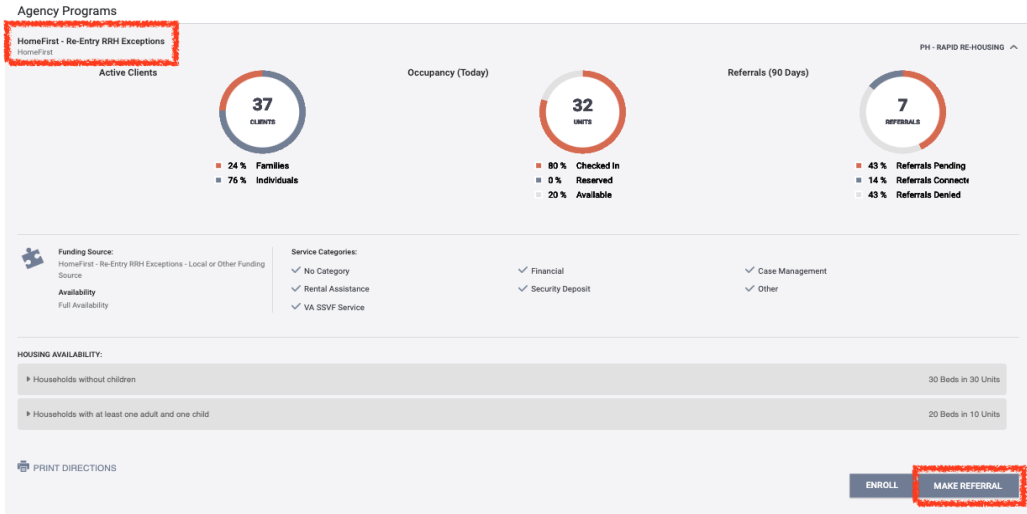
Agency Programs

HomeFirst - Re-Entry RRH Exceptions
HomeFirst

PH - RAPID RE-HOUSING

Active Clients

37
CLIENTS

24 % Families
76 % Individuals

Occupancy (Today)

32
UNITS

80 % Checked In
0 % Reserved
20 % Available

Referrals (90 Days)

7
REFERRALS

43 % Referrals Pending
14 % Referrals Connecte
43 % Referrals Denied

Funding Source:
HomeFirst - Re-Entry RRH Exceptions - Local or Other Funding Source

Availability
Full Availability

Service Categories:
No Category
Financial
Case Management
Rental Assistance
Security Deposit
Other
VA SSVF Service

HOUSING AVAILABILITY:

Households without children
30 Beds in 30 Units

Households with at least one adult and one child
20 Beds in 10 Units

PRINT DIRECTIONS

ENROLL
MAKE REFERRAL